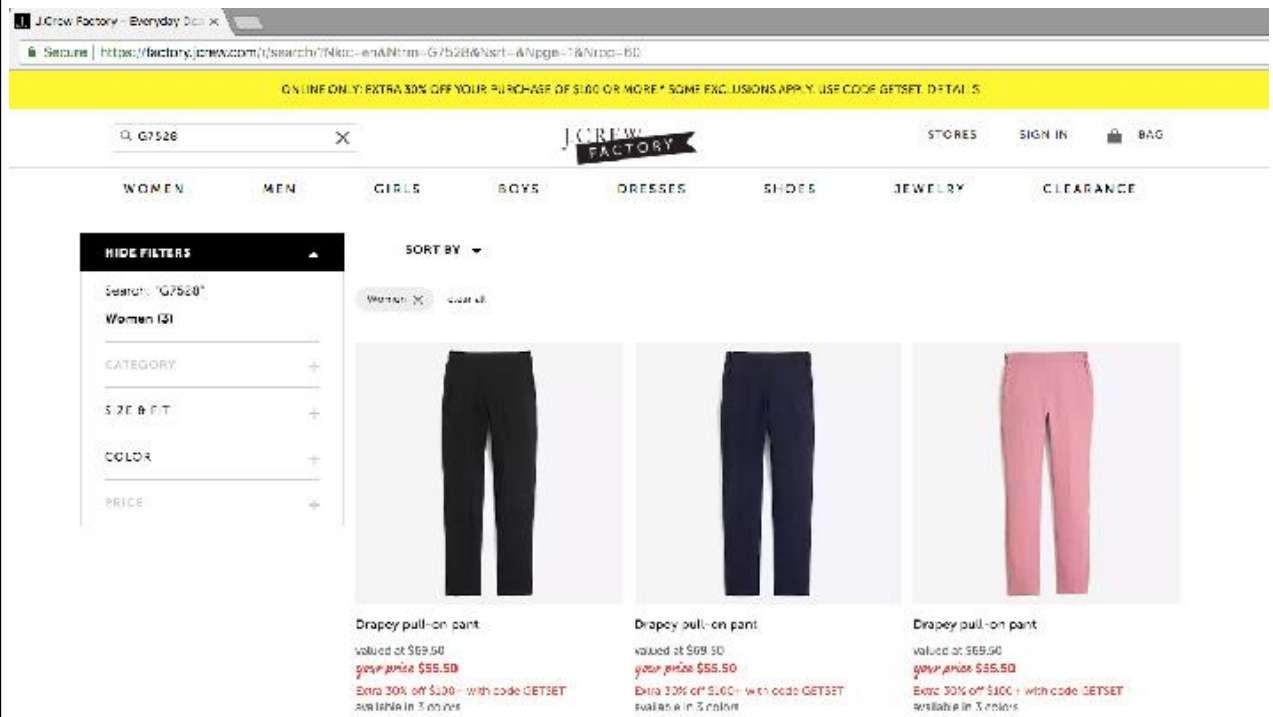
J.Crew Factory - Everyday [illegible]

Secure | https://factory.jcrew.com/r/search/?Nloc=en&Ntrm=G7528&Nsrt=&Npge=1&Nrpp=60

ONLINE ONLY: EXTRA 30% OFF YOUR PURCHASE OF $100 OR MORE* SOME EXCLUSIONS APPLY. USE CODE GETSET. DETAILS

G7528

J.CREW FACTORY

STORES SIGN IN BAG

WOMEN MEN GIRLS BOYS DRESSES SHOES JEWELRY CLEARANCE

HIDE FILTERS

Search: "G7528"

Women (3)

CATEGORY

SIZE & FIT

COLOR

PRICE

SORT BY

Women ✕ clear all

Drapey pull-on pant
valued at $69.50
your price $55.50
Extra 30% off $100+ with code GETSET
Available in 3 colors

Drapey pull-on pant
valued at $69.50
your price $55.50
Extra 30% off $100+ with code GETSET
Available in 3 colors

Drapey pull-on pant
valued at $69.50
your price $55.50
Extra 30% off $100+ with code GETSET
Available in 3 colors